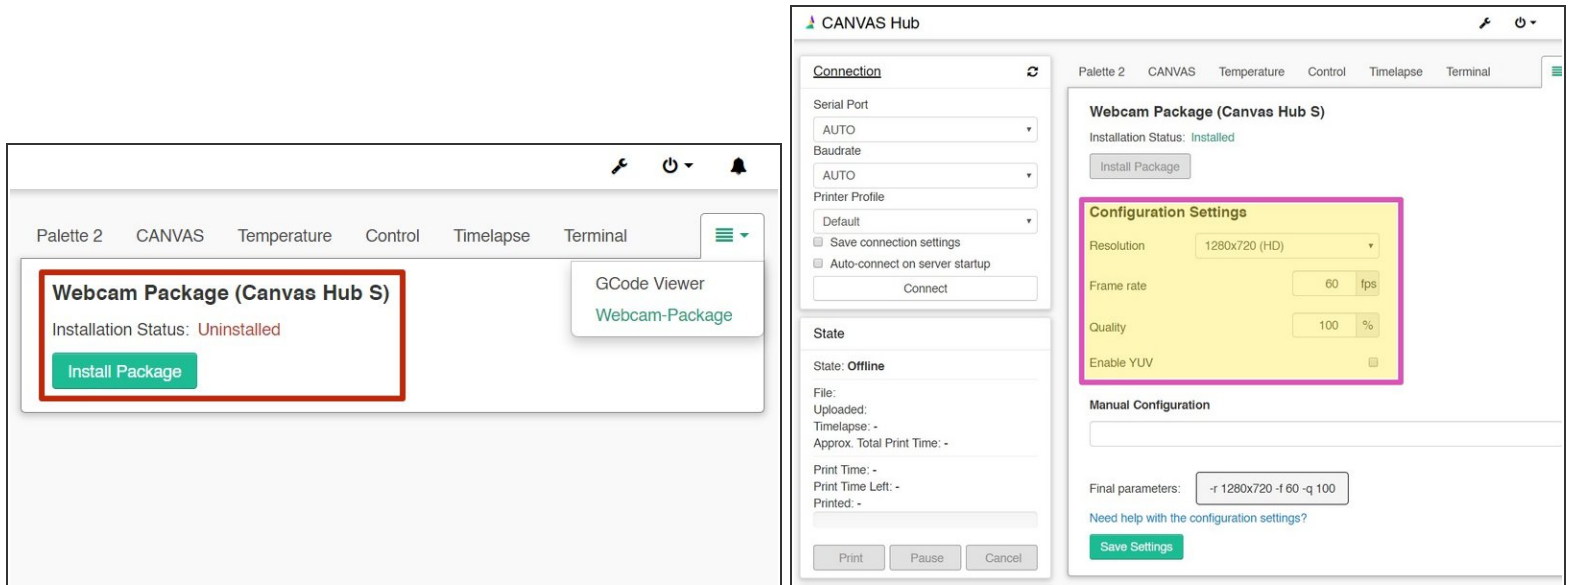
Palette 2 CANVAS Temperature Control Timelapse Terminal

GCode Viewer
Webcam-Package

Webcam Package (Canvas Hub S)

Installation Status: Uninstalled

Install Package

CANVAS Hub

Connection

Serial Port
AUTO
Baudrate
AUTO
Printer Profile
Default
Save connection settings
Auto-connect on server startup
Connect

State

State: Offline

File:
Uploaded:
Timelapse: -
Approx. Total Print Time: -

Print Time: -
Print Time Left: -
Printed: -

Print Pause Cancel

Palette 2 CANVAS Temperature Control Timelapse Terminal

Webcam Package (Canvas Hub S)

Installation Status: Installed

Install Package

Configuration Settings

Resolution 1280x720 (HD)

Frame rate 60 fps

Quality 100 %

Enable YUV

Manual Configuration

Final parameters: -r 1280x720 -f 60 -q 100

Need help with the configuration settings?

Save Settings